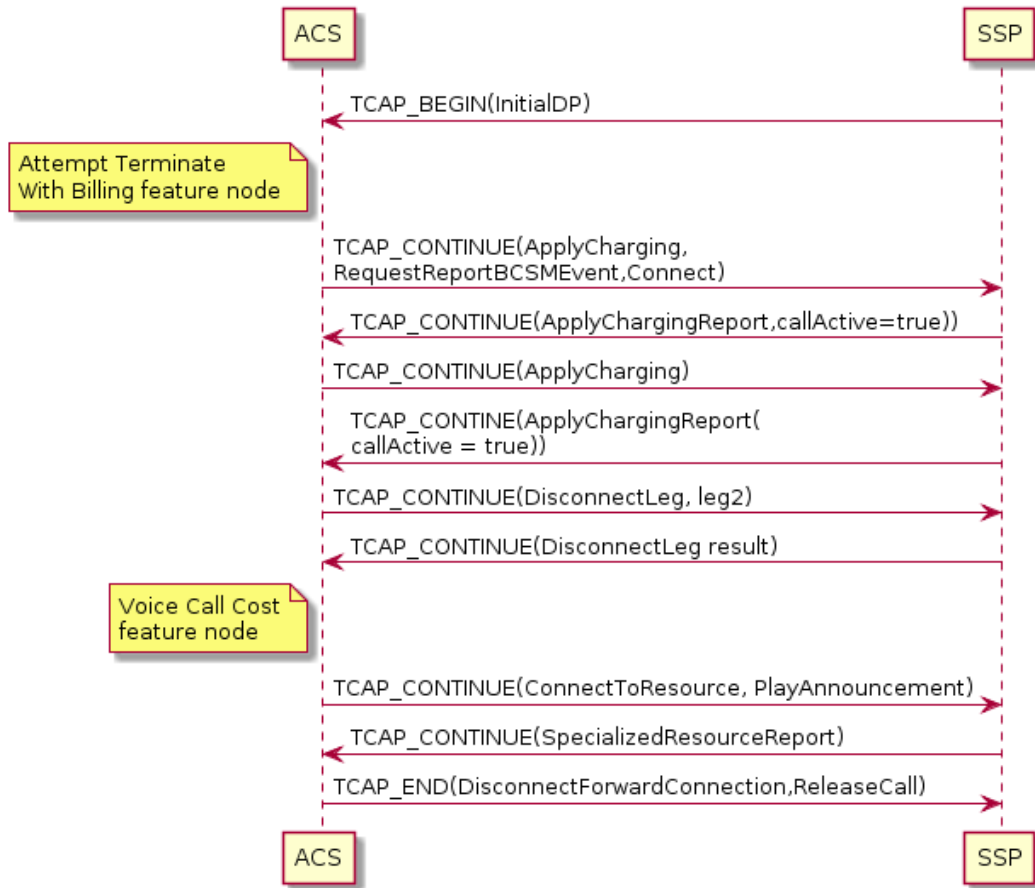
ACS

SSP

TCAP_BEGIN(InitialDP)

Attempt Terminate
With Billing feature node

TCAP_CONTINUE(ApplyCharging,
RequestReportBCSMEvent,Connect)

TCAP_CONTINUE(ApplyChargingReport,callActive=true))

TCAP_CONTINUE(ApplyCharging)

TCAP_CONTINE(ApplyChargingReport(
callActive = true))

TCAP_CONTINUE(DisconnectLeg, leg2)

TCAP_CONTINUE(DisconnectLeg result)

Voice Call Cost
feature node

TCAP_CONTINUE(ConnectToResource, PlayAnnouncement)

TCAP_CONTINUE(SpecializedResourceReport)

TCAP_END(DisconnectForwardConnection,ReleaseCall)

ACS

SSP